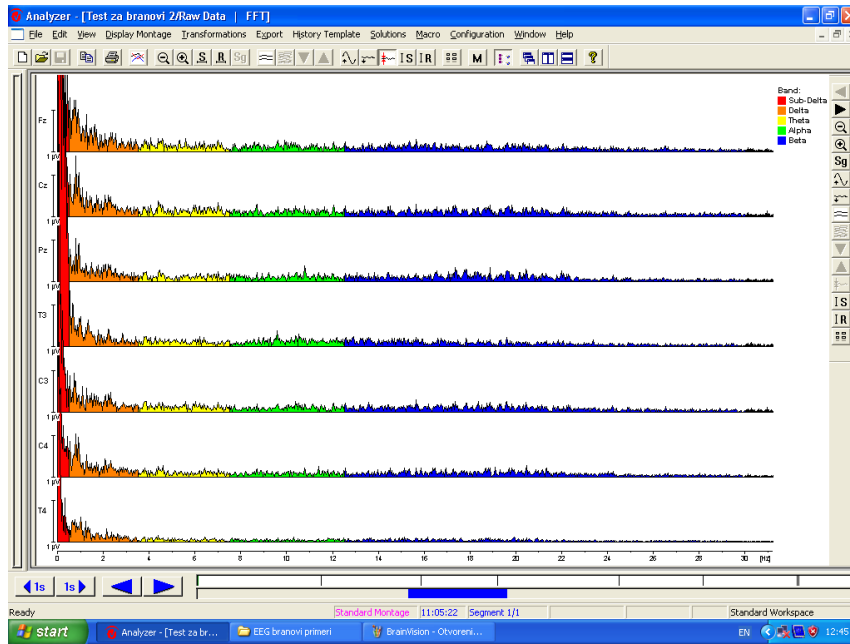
Analyzer - [Test za branovi 2/Raw Data | FFT]

File Edit View Display Montage Transformations Export History Template Solutions Macro Configuration Window Help

S IS IR M Sg

Band:
Sub-Delta
Delta
Theta
Alpha
Beta

Fz
1 µV
Cz
1 µV
Pz
1 µV
T3
1 µV
C3
1 µV
C4
1 µV
T4
1 µV

0 2 4 6 8 10 12 14 16 18 20 22 24 26 28 30 [Hz]

1s 1s

Ready Standard Montage 11:05:22 Segment 1/1 Standard Workspace

start Analyzer - [Test za br... EEG branovi primeri BrainVision - Otvoreni... EN 12:45